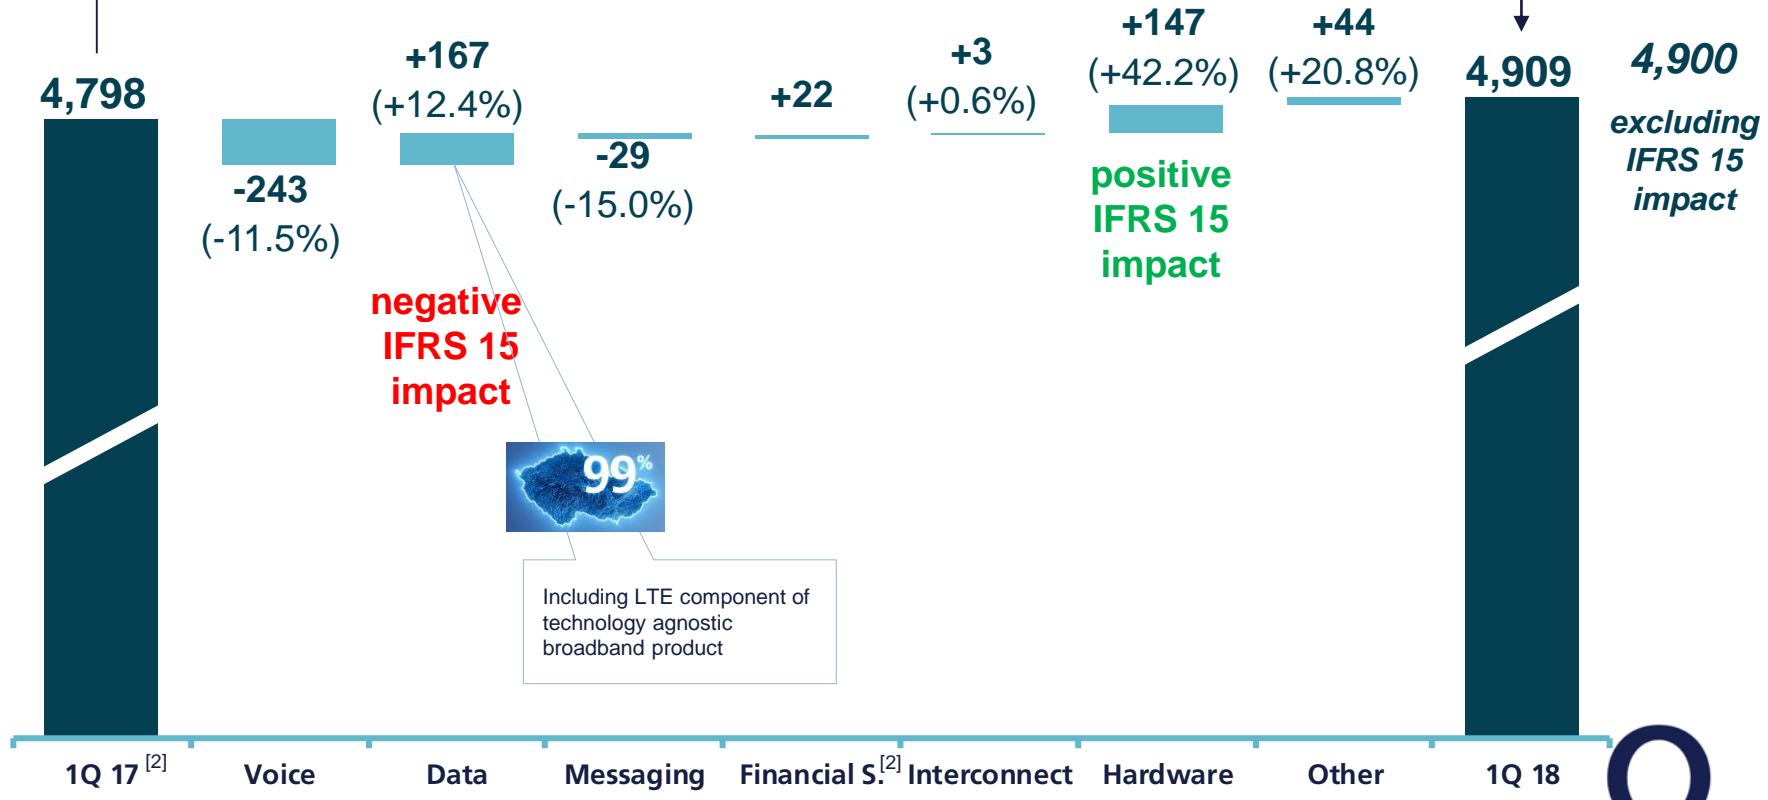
4,798

-243
(-11.5%)

+167
(+12.4%)

negative
IFRS 15
impact

99%

Including LTE component of technology agnostic broadband product

-29
(-15.0%)

+22

+3
(+0.6%)

+147
(+42.2%)

positive
IFRS 15
impact

+44
(+20.8%)

4,909

4,900
excluding
IFRS 15
impact

1Q 17 [2]
Voice
Data
Messaging
Financial S.[2]
Interconnect
Hardware
Other
1Q 18